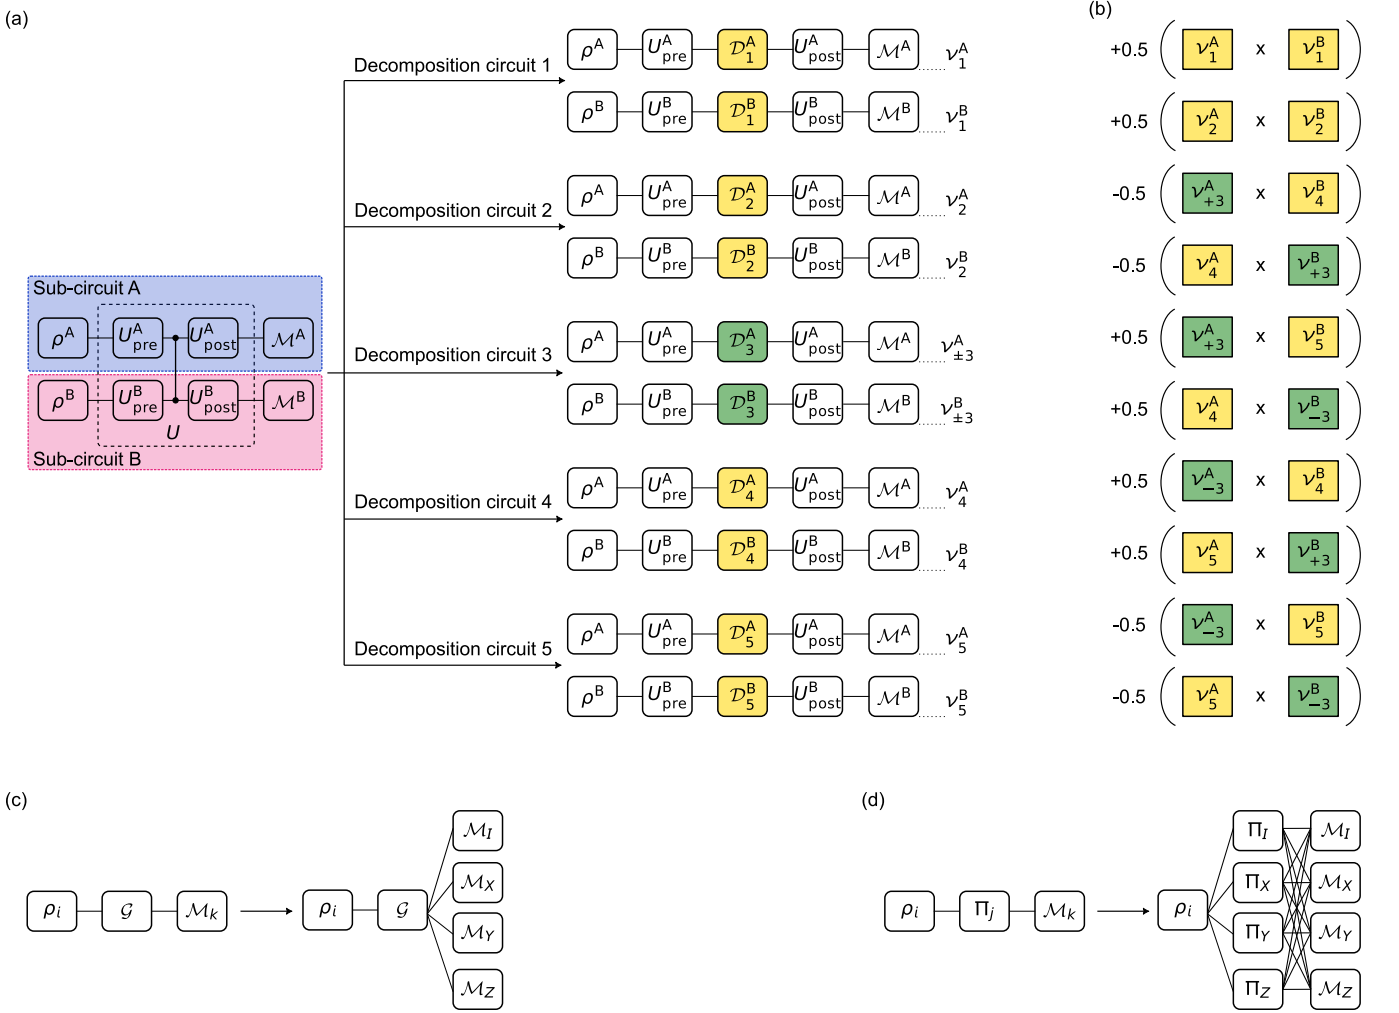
(a)

Sub-circuit A
$\rho^A$ $U^A_{pre}$ $U^A_{post}$ $\mathcal{M}^A$
$\rho^B$ $U^B_{pre}$ $U^B_{post}$ $\mathcal{M}^B$
$U$
Sub-circuit B

Decomposition circuit 1
$\rho^A$ $U^A_{pre}$ $\mathcal{D}^A_1$ $U^A_{post}$ $\mathcal{M}^A$ $\nu^A_1$
$\rho^B$ $U^B_{pre}$ $\mathcal{D}^B_1$ $U^B_{post}$ $\mathcal{M}^B$ $\nu^B_1$

Decomposition circuit 2
$\rho^A$ $U^A_{pre}$ $\mathcal{D}^A_2$ $U^A_{post}$ $\mathcal{M}^A$ $\nu^A_2$
$\rho^B$ $U^B_{pre}$ $\mathcal{D}^B_2$ $U^B_{post}$ $\mathcal{M}^B$ $\nu^B_2$

Decomposition circuit 3
$\rho^A$ $U^A_{pre}$ $\mathcal{D}^A_3$ $U^A_{post}$ $\mathcal{M}^A$ $\nu^A_{\pm 3}$
$\rho^B$ $U^B_{pre}$ $\mathcal{D}^B_3$ $U^B_{post}$ $\mathcal{M}^B$ $\nu^B_{\pm 3}$

Decomposition circuit 4
$\rho^A$ $U^A_{pre}$ $\mathcal{D}^A_4$ $U^A_{post}$ $\mathcal{M}^A$ $\nu^A_4$
$\rho^B$ $U^B_{pre}$ $\mathcal{D}^B_4$ $U^B_{post}$ $\mathcal{M}^B$ $\nu^B_4$

Decomposition circuit 5
$\rho^A$ $U^A_{pre}$ $\mathcal{D}^A_5$ $U^A_{post}$ $\mathcal{M}^A$ $\nu^A_5$
$\rho^B$ $U^B_{pre}$ $\mathcal{D}^B_5$ $U^B_{post}$ $\mathcal{M}^B$ $\nu^B_5$

(b)
+0.5 $(\nu^A_1 \times \nu^B_1)$
+0.5 $(\nu^A_2 \times \nu^B_2)$
-0.5 $(\nu^A_{+3} \times \nu^B_4)$
-0.5 $(\nu^A_4 \times \nu^B_{+3})$
+0.5 $(\nu^A_{+3} \times \nu^B_5)$
+0.5 $(\nu^A_4 \times \nu^B_{-3})$
+0.5 $(\nu^A_{-3} \times \nu^B_4)$
+0.5 $(\nu^A_5 \times \nu^B_{+3})$
-0.5 $(\nu^A_{-3} \times \nu^B_5)$
-0.5 $(\nu^A_5 \times \nu^B_{-3})$

(c)
$\rho_i$ $\mathcal{G}$ $\mathcal{M}_k$ $\rho_i$ $\mathcal{G}$ $\mathcal{M}_I$ $\mathcal{M}_X$ $\mathcal{M}_Y$ $\mathcal{M}_Z$

(d)
$\rho_i$ $\Pi_j$ $\mathcal{M}_k$ $\rho_i$ $\Pi_I$ $\Pi_X$ $\Pi_Y$ $\Pi_Z$ $\mathcal{M}_I$ $\mathcal{M}_X$ $\mathcal{M}_Y$ $\mathcal{M}_Z$